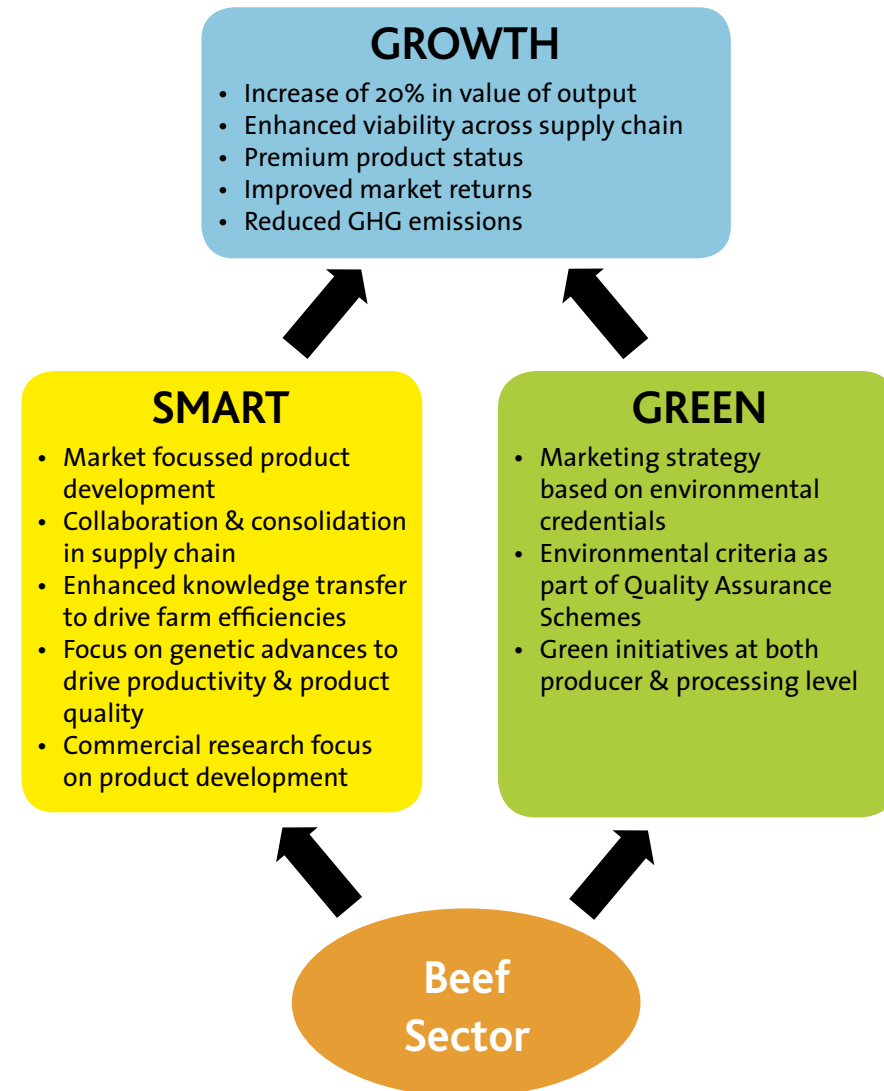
GROWTH

• Increase of 20% in value of output
• Enhanced viability across supply chain
• Premium product status
• Improved market returns
• Reduced GHG emissions

SMART

• Market focussed product development
• Collaboration & consolidation in supply chain
• Enhanced knowledge transfer to drive farm efficiencies
• Focus on genetic advances to drive productivity & product quality
• Commercial research focus on product development

GREEN

• Marketing strategy based on environmental credentials
• Environmental criteria as part of Quality Assurance Schemes
• Green initiatives at both producer & processing level

Beef Sector